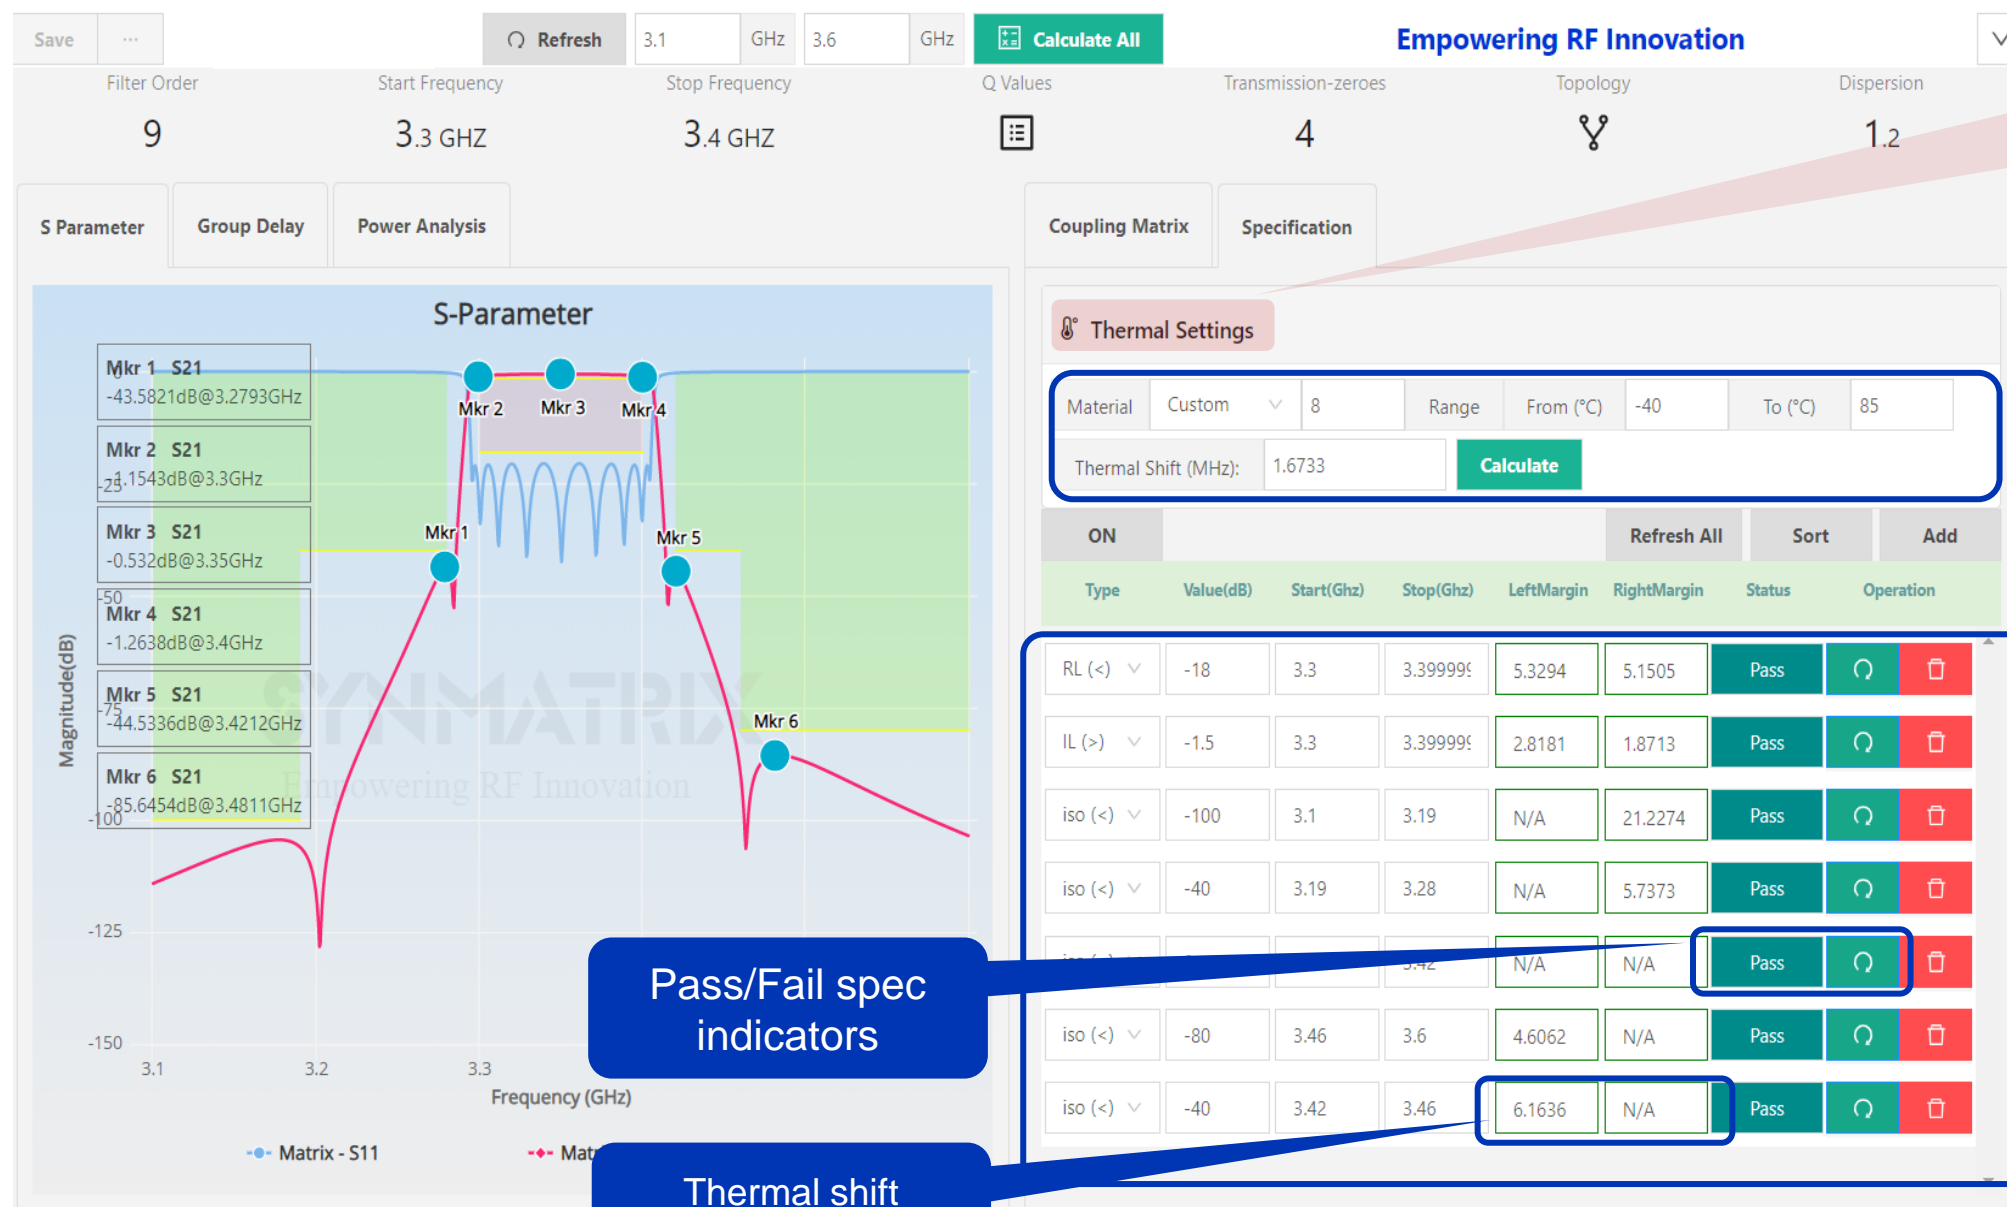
Save ··· Refresh 3.1 GHz 3.6 GHz Calculate All Empowering RF Innovation

Filter Order 9
Start Frequency 3.3 GHZ
Stop Frequency 3.4 GHZ
Q Values
Transmission-zeroes 4
Topology
Dispersion 1.2

S Parameter | Group Delay | Power Analysis

S-Parameter

Mkr 1 S21 -43.5821dB@3.2793GHz
Mkr 2 S21 -1.1543dB@3.3GHz
Mkr 3 S21 -0.532dB@3.35GHz
Mkr 4 S21 -1.2638dB@3.4GHz
Mkr 5 S21 -44.5336dB@3.4212GHz
Mkr 6 S21 -85.6454dB@3.4811GHz

Mkr 2 Mkr 3 Mkr 4 Mkr 1 Mkr 5 Mkr 6

Magnitude(dB)
-25 -50 -75 -100 -125 -150
3.1 3.2 3.3
Frequency (GHz)

SYNMATRIX
Empowering RF Innovation

Matrix - S11 Mat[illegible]

Coupling Matrix | Specification

Thermal Settings

Material Custom 8 Range From (°C) -40 To (°C) 85
Thermal Shift (MHz): 1.6733 Calculate

ON Refresh All Sort Add

| Type | Value(dB) | Start(Ghz) | Stop(Ghz) | LeftMargin | RightMargin | Status | Operation |
|---|---|---|---|---|---|---|---|
| RL (<) | -18 | 3.3 | 3.39999 | 5.3294 | 5.1505 | Pass | |
| IL (>) | -1.5 | 3.3 | 3.39999 | 2.8181 | 1.8713 | Pass | |
| iso (<) | -100 | 3.1 | 3.19 | N/A | 21.2274 | Pass | |
| iso (<) | -40 | 3.19 | 3.28 | N/A | 5.7373 | Pass | |
| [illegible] | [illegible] | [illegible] | 3.42 | N/A | N/A | Pass | |
| iso (<) | -80 | 3.46 | 3.6 | 4.6062 | N/A | Pass | |
| iso (<) | -40 | 3.42 | 3.46 | 6.1636 | N/A | Pass | |

Pass/Fail spec indicators

Thermal shift